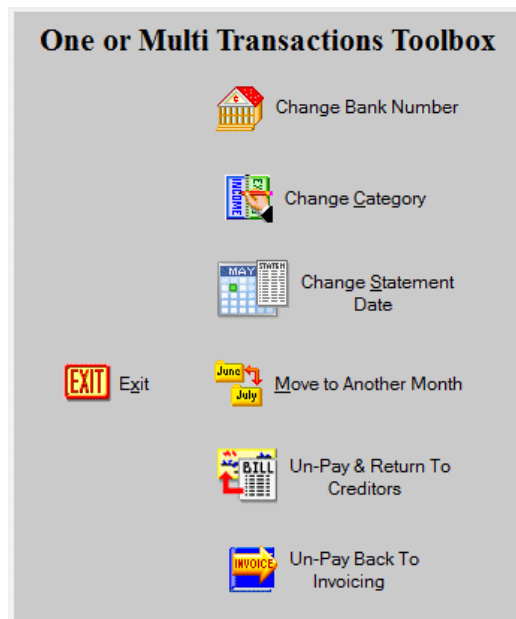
One or Multi Transactions Toolbox

Change Bank Number

INCOME EX

Change Category

MAY STATEM

Change Statement Date

EXIT

Exit

June July

Move to Another Month

BILL

Un-Pay & Return To Creditors

INVOICE

Un-Pay Back To Invoicing